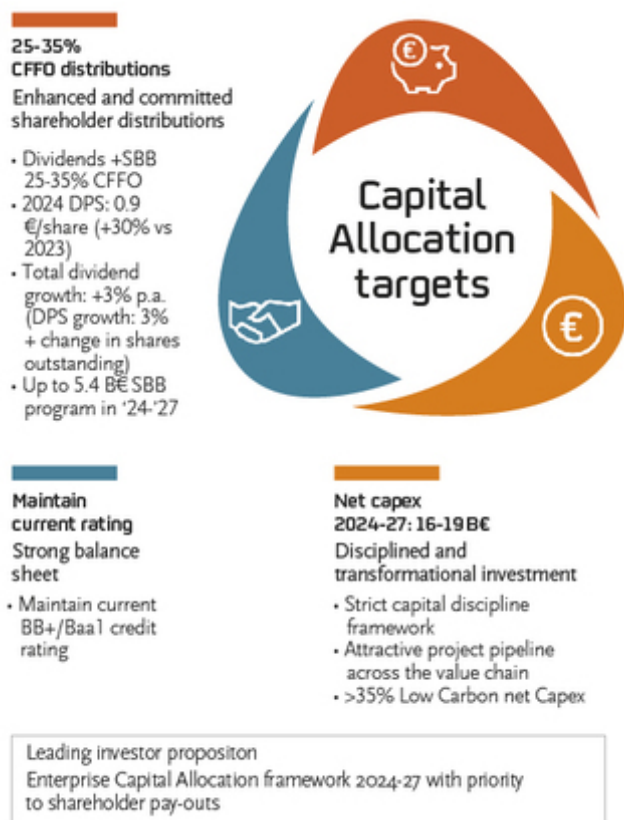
25-35%
CFFO distributions

Enhanced and committed shareholder distributions

• Dividends +SBB 25-35% CFFO
• 2024 DPS: 0.9 €/share (+30% vs 2023)
• Total dividend growth: +3% p.a. (DPS growth: 3% + change in shares outstanding)
• Up to 5.4 B€ SBB program in '24-'27

Capital Allocation targets

Maintain current rating

Strong balance sheet

• Maintain current BB+/Baa1 credit rating

Net capex 2024-27: 16-19 B€

Disciplined and transformational investment

• Strict capital discipline framework
• Attractive project pipeline across the value chain
• >35% Low Carbon net Capex

Leading investor propositon
Enterprise Capital Allocation framework 2024-27 with priority to shareholder pay-outs